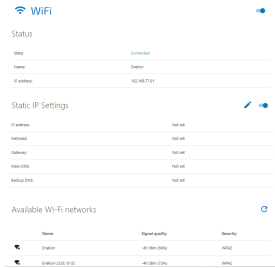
WiFi

Status

State: Connected

Name: Enelion

IP address: 192.168.77.61

Static IP Settings

| | |
|---|---|
| IP address: | Not set |
| Netmask: | Not set |
| Gateway: | Not set |
| Main DNS: | Not set |
| Backup DNS: | Not set |

Available Wi-Fi networks

| Name | Signal quality | Security |
|---|---|---|
| Enelion | -45 dBm (88%) | WPA2 |
| Enelion-2220-0120 | -49 dBm (73%) | WPA2 |